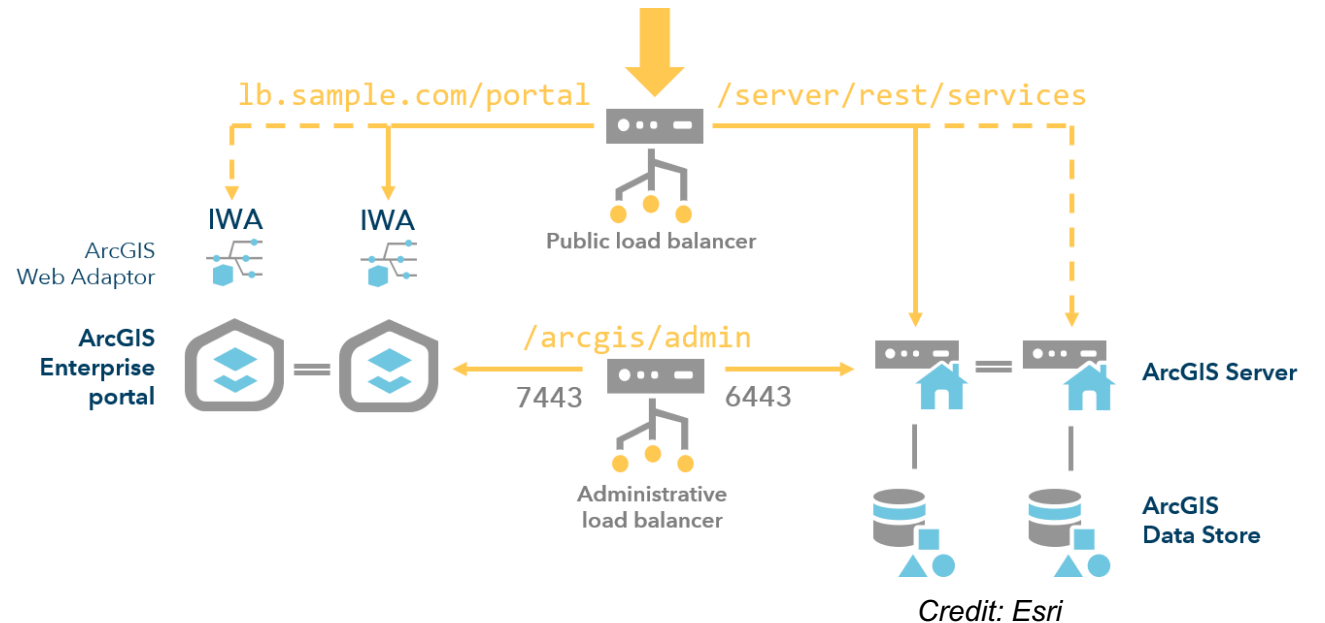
lb.sample.com/portal

/server/rest/services

IWA

IWA

ArcGIS Web Adaptor

Public load balancer

ArcGIS Enterprise portal

/arcgis/admin

7443

6443

ArcGIS Server

Administrative load balancer

ArcGIS Data Store

Credit: Esri